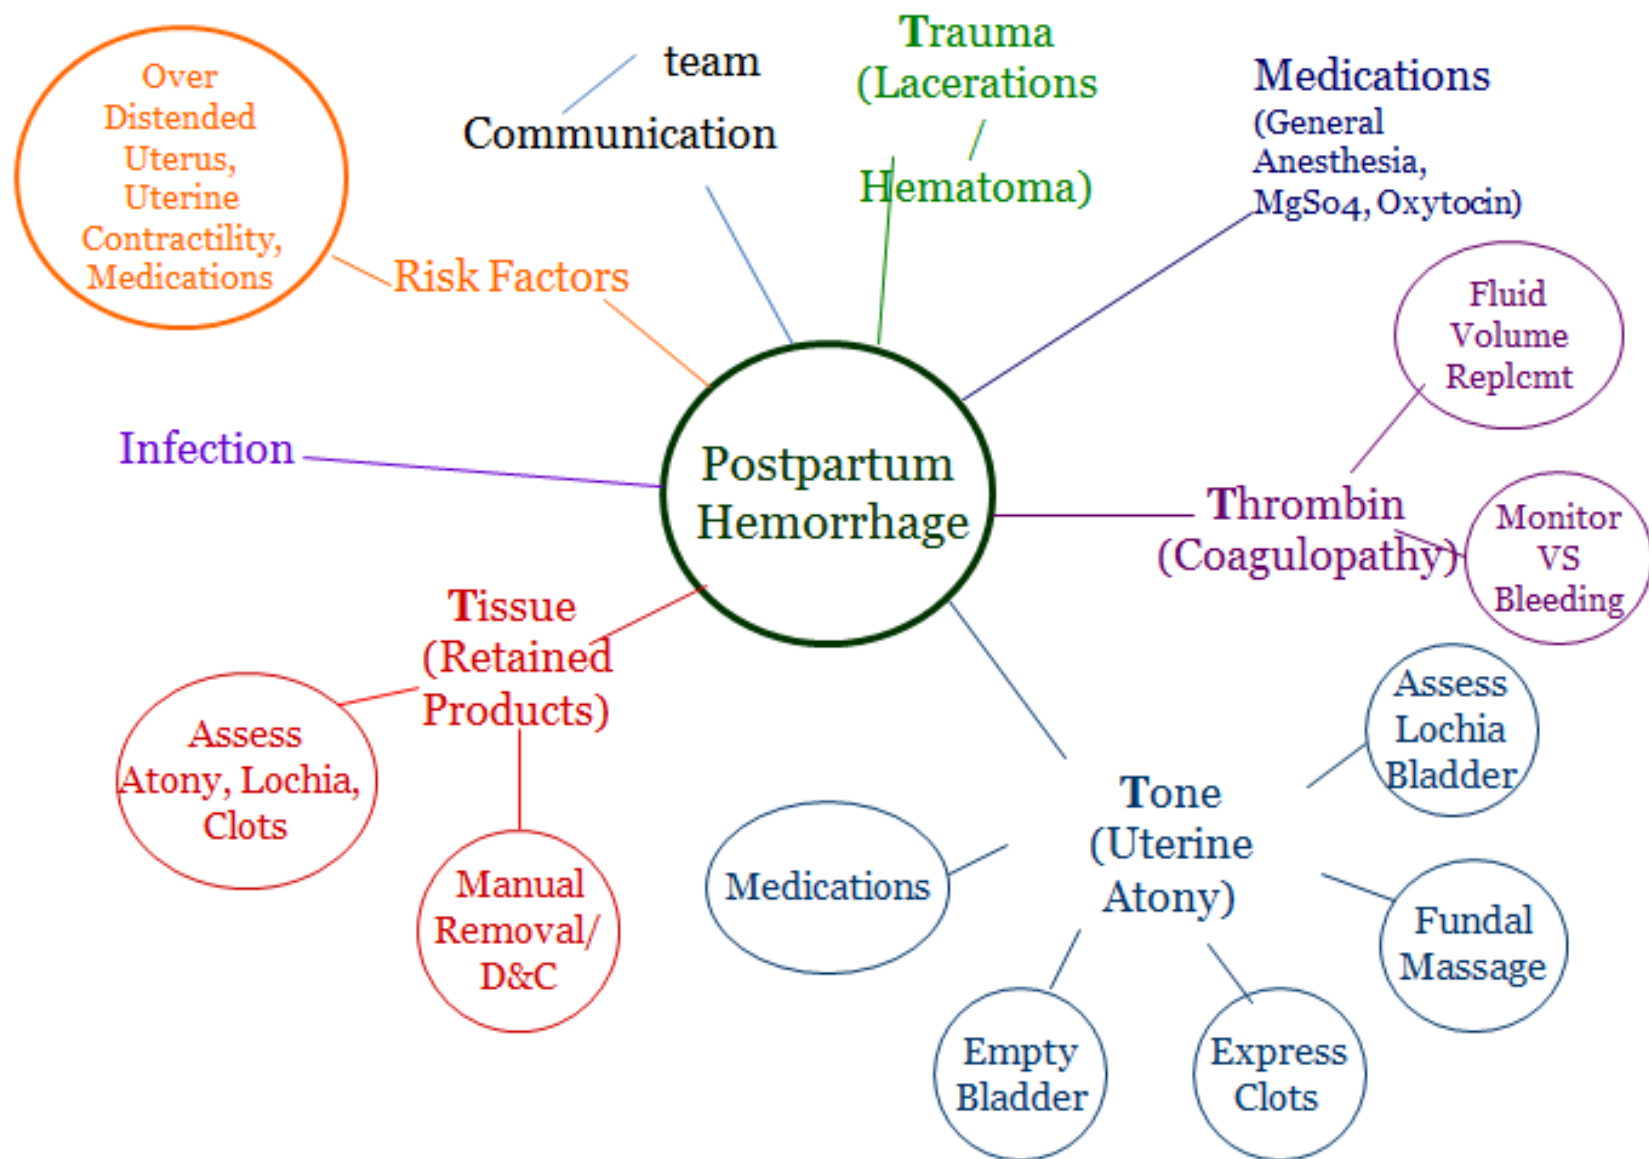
Over Distended Uterus, Uterine Contractility, Medications

Risk Factors

team

Communication

Trauma (Lacerations / Hematoma)

Medications (General Anesthesia, MgSo4, Oxytocin)

Fluid Volume Replcmt

Infection

Postpartum Hemorrhage

Thrombin (Coagulopathy)

Monitor VS Bleeding

Tissue (Retained Products)

Assess Atony, Lochia, Clots

Manual Removal/ D&C

Assess Lochia Bladder

Tone (Uterine Atony)

Medications

Fundal Massage

Empty Bladder

Express Clots